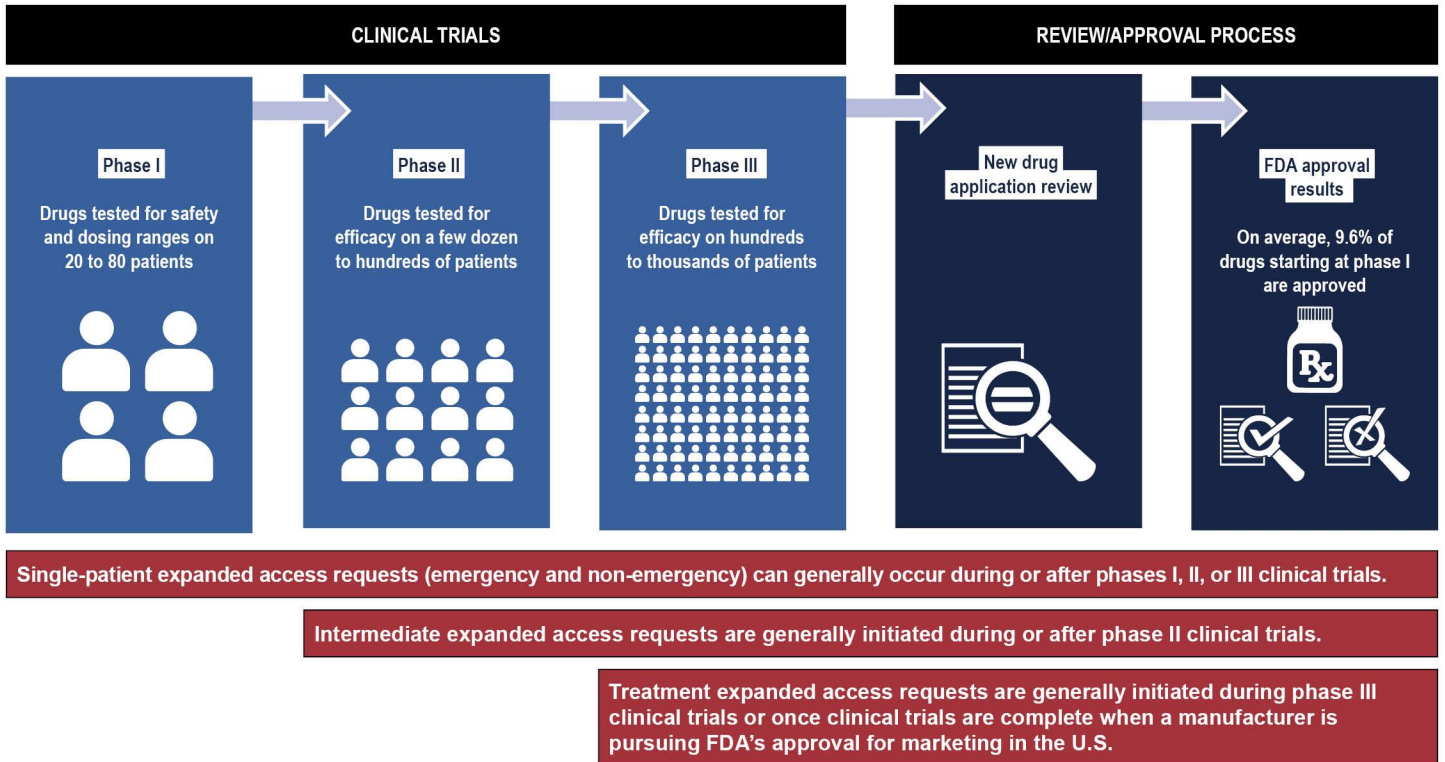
CLINICAL TRIALS

REVIEW/APPROVAL PROCESS

Phase I

Drugs tested for safety and dosing ranges on 20 to 80 patients

Phase II

Drugs tested for efficacy on a few dozen to hundreds of patients

Phase III

Drugs tested for efficacy on hundreds to thousands of patients

New drug application review

FDA approval results

On average, 9.6% of drugs starting at phase I are approved

Rx

Single-patient expanded access requests (emergency and non-emergency) can generally occur during or after phases I, II, or III clinical trials.

Intermediate expanded access requests are generally initiated during or after phase II clinical trials.

Treatment expanded access requests are generally initiated during phase III clinical trials or once clinical trials are complete when a manufacturer is pursuing FDA's approval for marketing in the U.S.